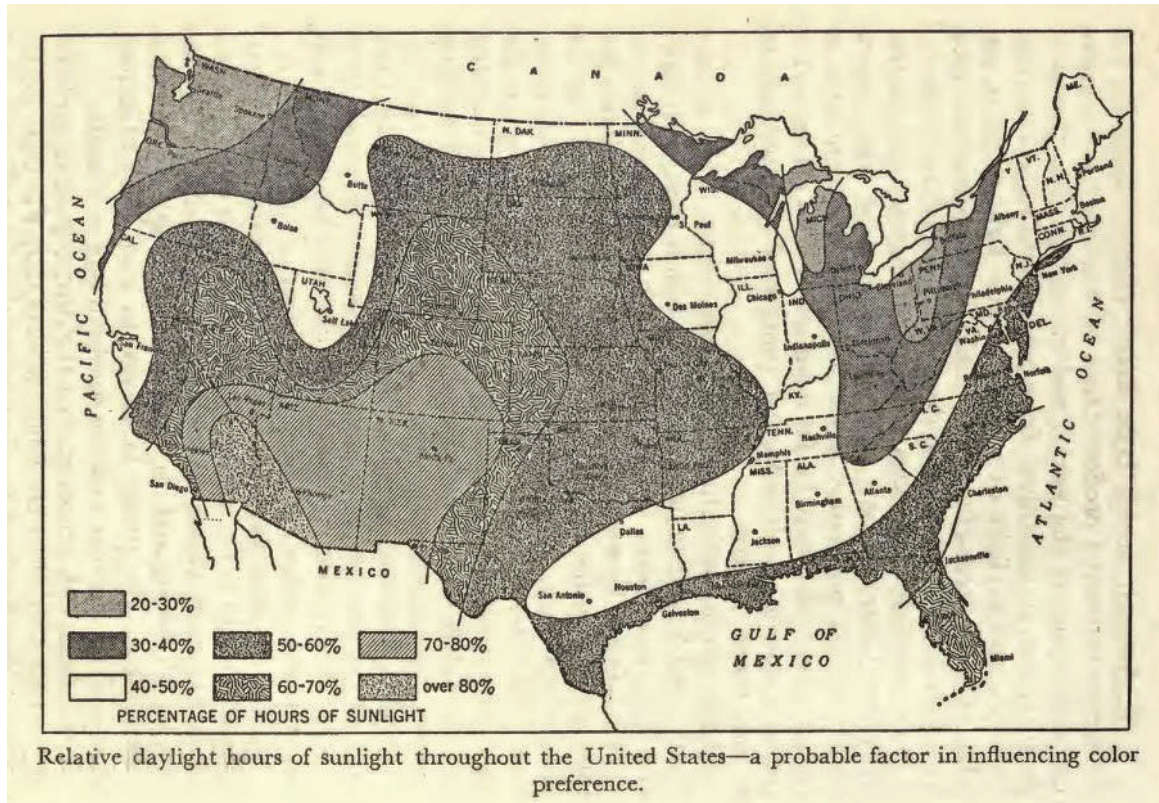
C A N A D A

PACIFIC OCEAN

ATLANTIC OCEAN

GULF OF MEXICO

MEXICO

WASH.
Seattle
MONT.
ORE.
Butte
Boise
UTAH
Salt Lake
San Fran.
CAL.
San Diego
ARIZ.
N. MEX.
N. DAK.
MINN.
St. Paul
WIS.
Milwaukee
MICH.
Des Moines
ILL.
Chicago
IND.
Indianapolis
OHIO
KY.
TENN.
Nashville
Memphis
MISS.
ALA.
Birmingham
Atlanta
Jackson
LA.
Dallas
Houston
Galveston
San Antonio
S.C.
Charleston
N.C.
Norfolk
Jacksonville
Miami
VA.
W.VA.
Washington
MD.
DEL.
PENN.
Philadelphia
Pittsburgh
Cleveland
N.J.
New York
Albany
CONN.
MASS.
Boston
VT.
N.H.
Portland
ME.

20-30%
30-40%
40-50%
50-60%
60-70%
70-80%
over 80%
PERCENTAGE OF HOURS OF SUNLIGHT

Relative daylight hours of sunlight throughout the United States—a probable factor in influencing color preference.